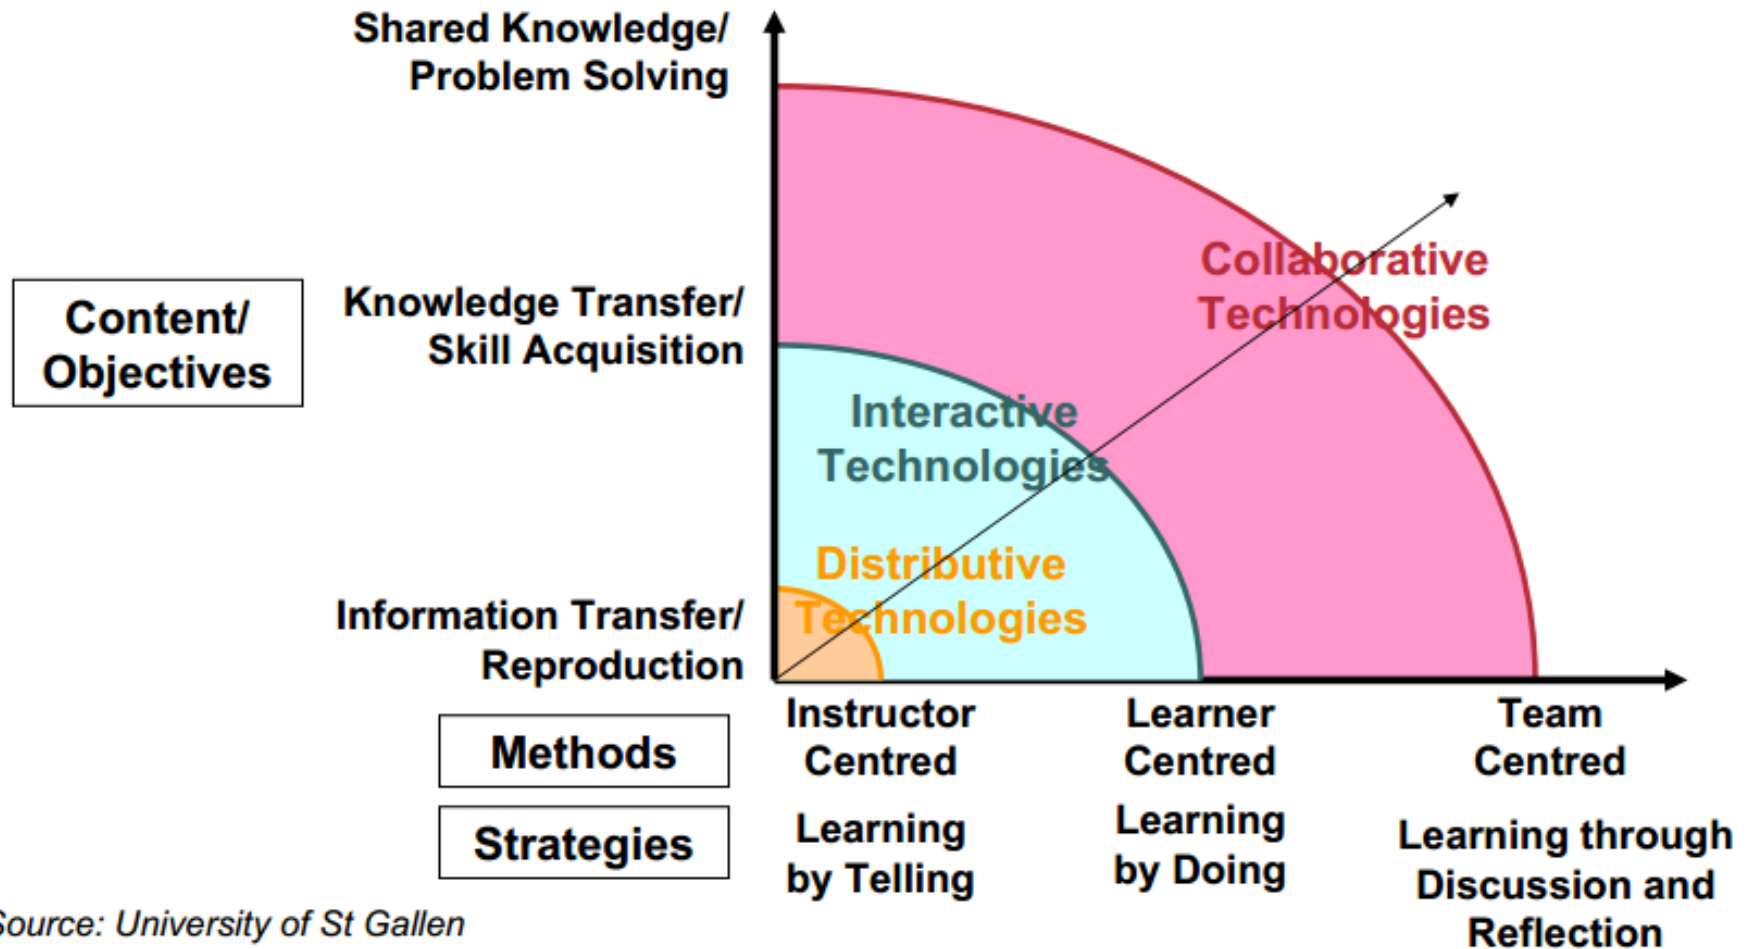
Shared Knowledge/ Problem Solving

Knowledge Transfer/ Skill Acquisition

Information Transfer/ Reproduction

Content/ Objectives

Collaborative Technologies

Interactive Technologies

Distributive Technologies

Methods

Strategies

Instructor Centred

Learning by Telling

Learner Centred

Learning by Doing

Team Centred

Learning through Discussion and Reflection

ource: University of St Gallen